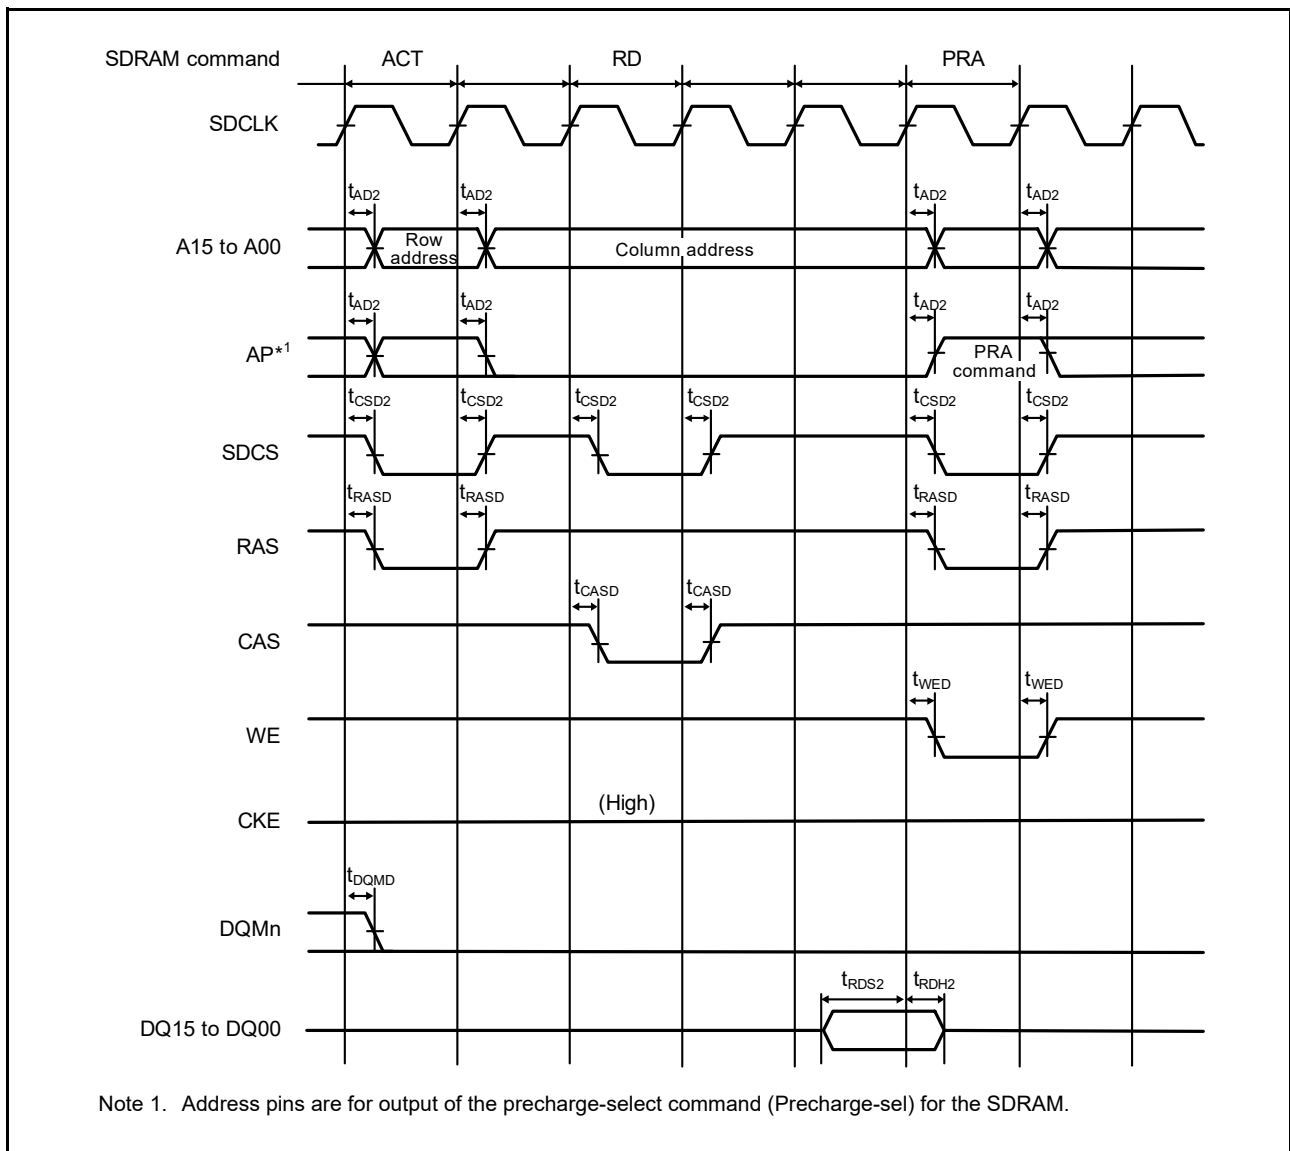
SDRAM command ACT RD PRA

SDCLK

$t_{AD2}$ $t_{AD2}$ $t_{AD2}$ $t_{AD2}$

A15 to A00 Row address Column address

$t_{AD2}$ $t_{AD2}$ $t_{AD2}$ $t_{AD2}$

AP*$^{1}$ PRA command

$t_{CSD2}$ $t_{CSD2}$ $t_{CSD2}$ $t_{CSD2}$ $t_{CSD2}$ $t_{CSD2}$

SDCS

$t_{RASD}$ $t_{RASD}$ $t_{RASD}$ $t_{RASD}$

RAS

$t_{CASD}$ $t_{CASD}$

CAS

$t_{WED}$ $t_{WED}$

WE

CKE (High)

$t_{DQMD}$

DQMn

$t_{RDS2}$ $t_{RDH2}$

DQ15 to DQ00

Note 1. Address pins are for output of the precharge-select command (Precharge-sel) for the SDRAM.